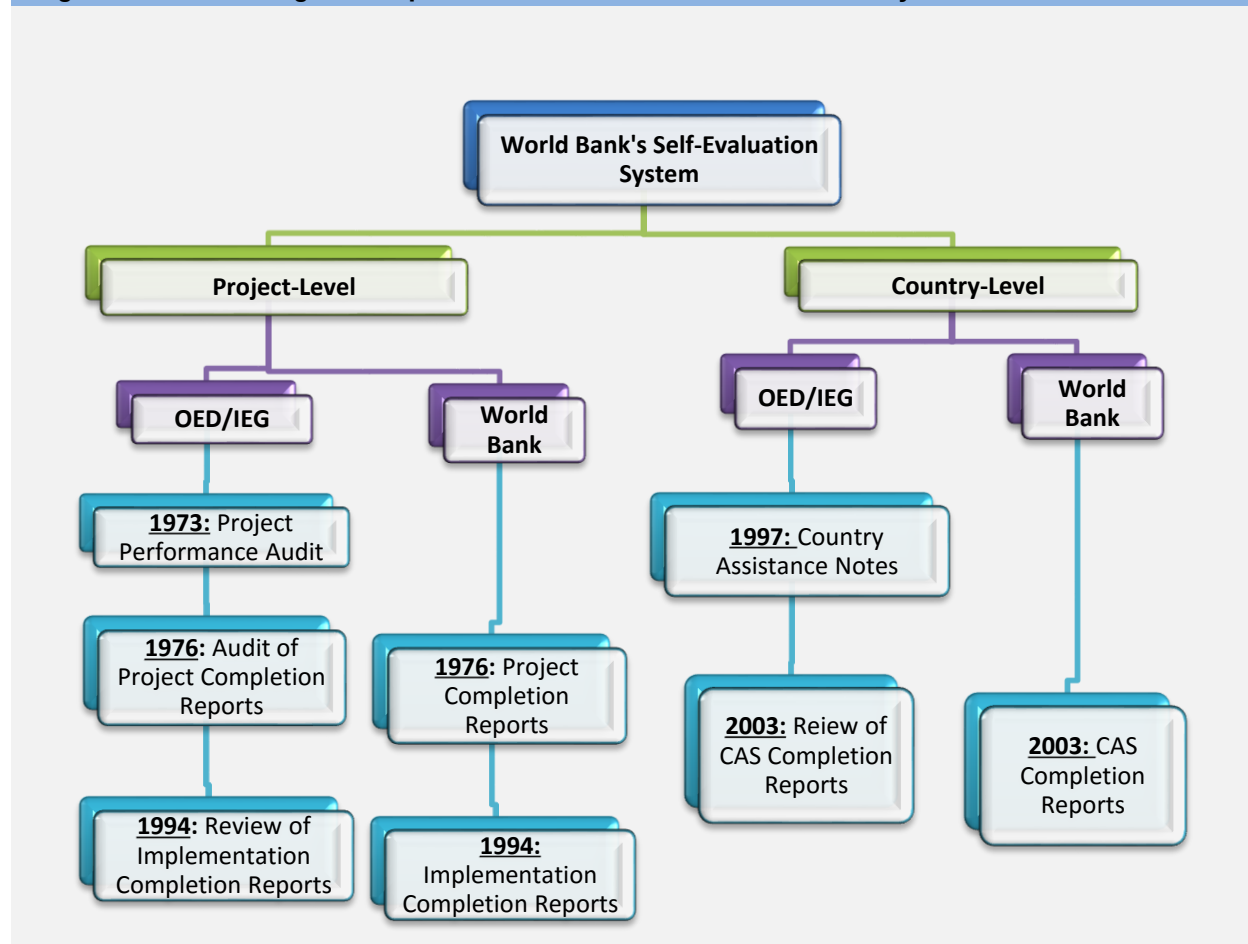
World Bank's Self-Evaluation System

Project-Level

Country-Level

OED/IEG

World Bank

1973: Project Performance Audit

1976: Audit of Project Completion Reports

1994: Review of Implementation Completion Reports

1976: Project Completion Reports

1994: Implementation Completion Reports

OED/IEG

World Bank

1997: Country Assistance Notes

2003: Reiew of CAS Completion Reports

2003: CAS Completion Reports